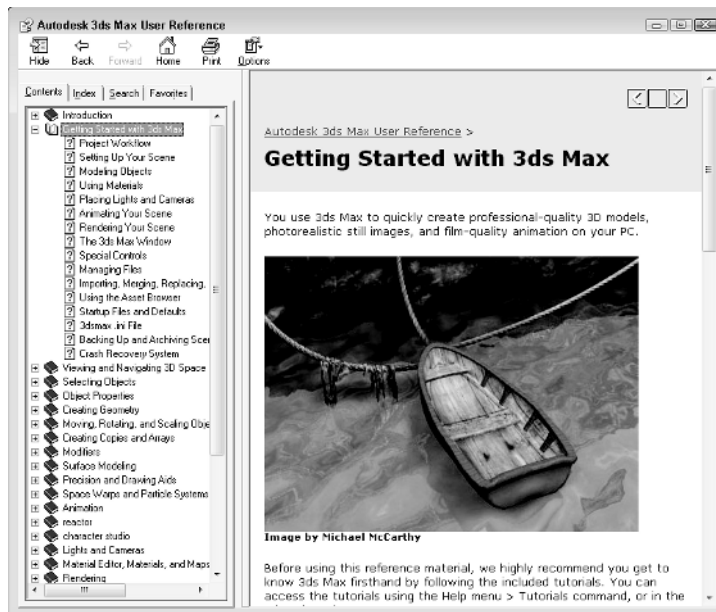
Autodesk 3ds Max User Reference

Hide Back Forward Home Print Options

Contents | Index | Search | Favorites

Introduction
Getting Started with 3ds Max
Project Workflow
Setting Up Your Scene
Modeling Objects
Using Materials
Placing Lights and Cameras
Animating Your Scene
Rendering Your Scene
The 3ds Max Window
Special Controls
Managing Files
Importing, Merging, Replacing,
Using the Asset Browser
Startup Files and Defaults
3dsmax.ini File
Backing Up and Archiving Scer
Crash Recovery System
Viewing and Navigating 3D Space
Selecting Objects
Object Properties
Creating Geometry
Moving, Rotating, and Scaling Obje
Creating Copies and Arrays
Modifiers
Surface Modeling
Precision and Drawing Aids
Space Warps and Particle Systems
Animation
reactor
character studio
Lights and Cameras
Material Editor, Materials, and Maps
Rendering

Autodesk 3ds Max User Reference >

Getting Started with 3ds Max

You use 3ds Max to quickly create professional-quality 3D models, photorealistic still images, and film-quality animation on your PC.

Image by Michael McCarthy

Before using this reference material, we highly recommend you get to know 3ds Max firsthand by following the included tutorials. You can access the tutorials using the Help menu > Tutorials command, or in the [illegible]